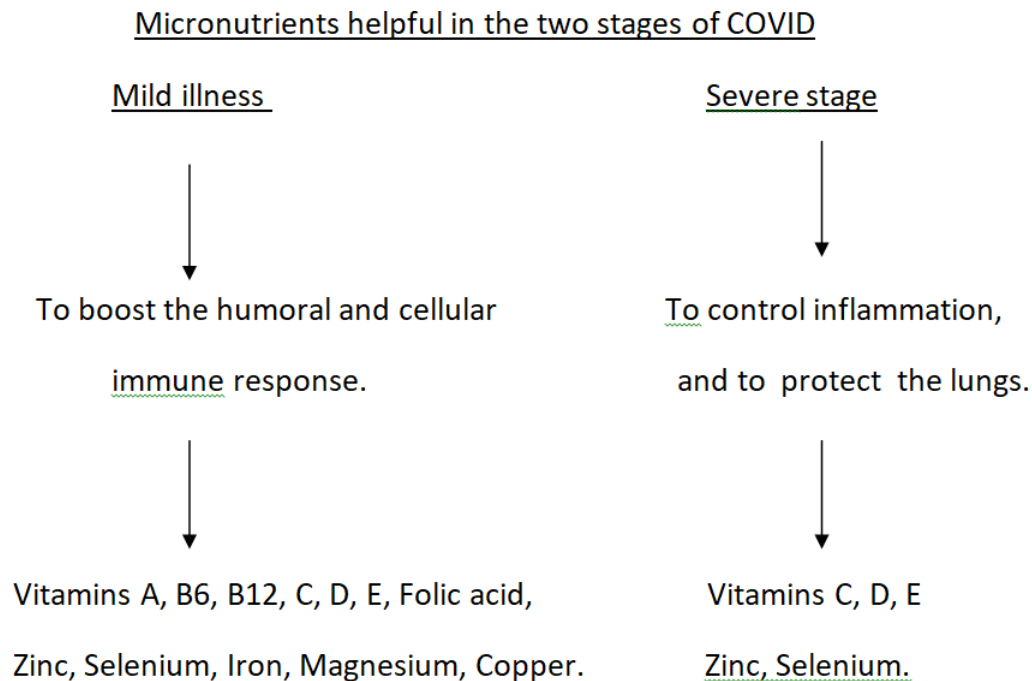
Micronutrients helpful in the two stages of COVID

Mild illness

To boost the humoral and cellular immune response.

Vitamins A, B6, B12, C, D, E, Folic acid, Zinc, Selenium, Iron, Magnesium, Copper.

Severe stage

To control inflammation, and to protect the lungs.

Vitamins C, D, E Zinc, Selenium.